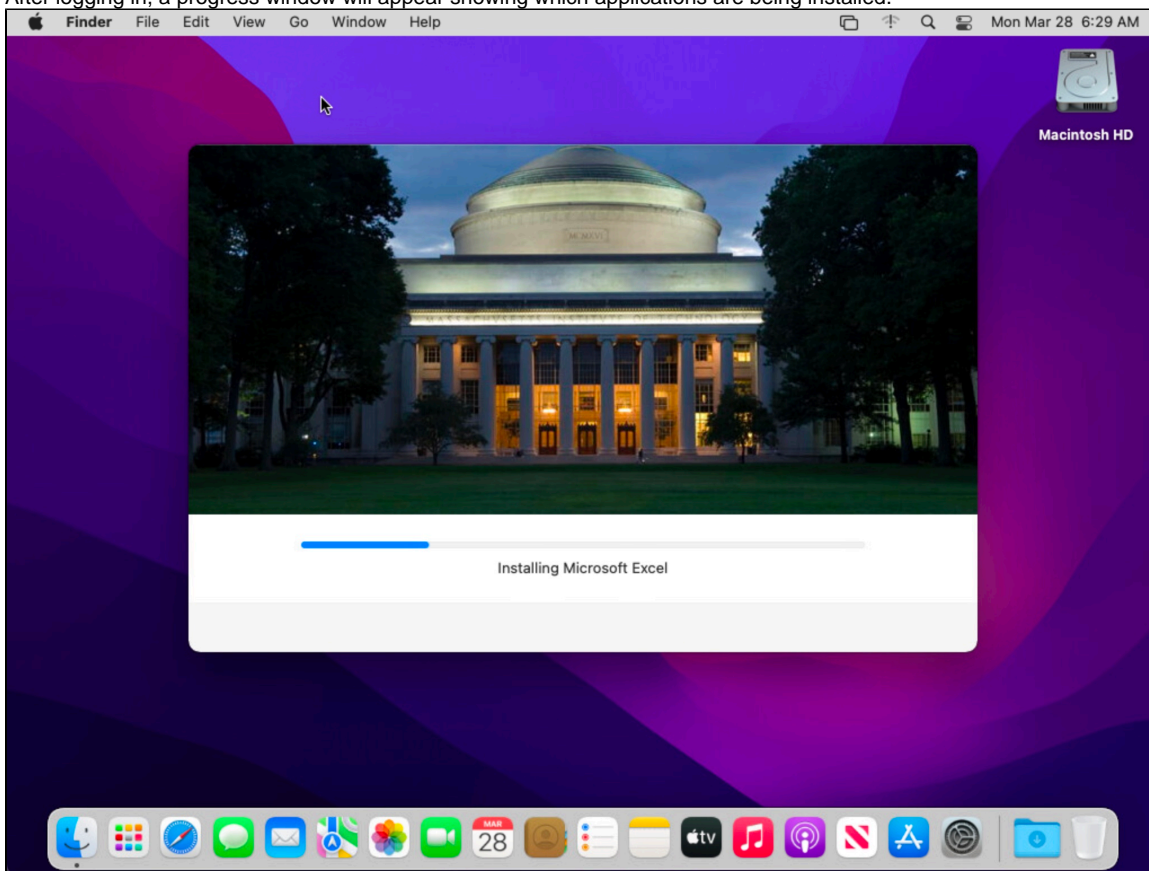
After logging in, a progress window will appear showing which applications are being installed.

Finder File Edit View Go Window Help

Mon Mar 28 6:29 AM

Macintosh HD

MCMXVI

Installing Microsoft Excel

MAR
28

tv